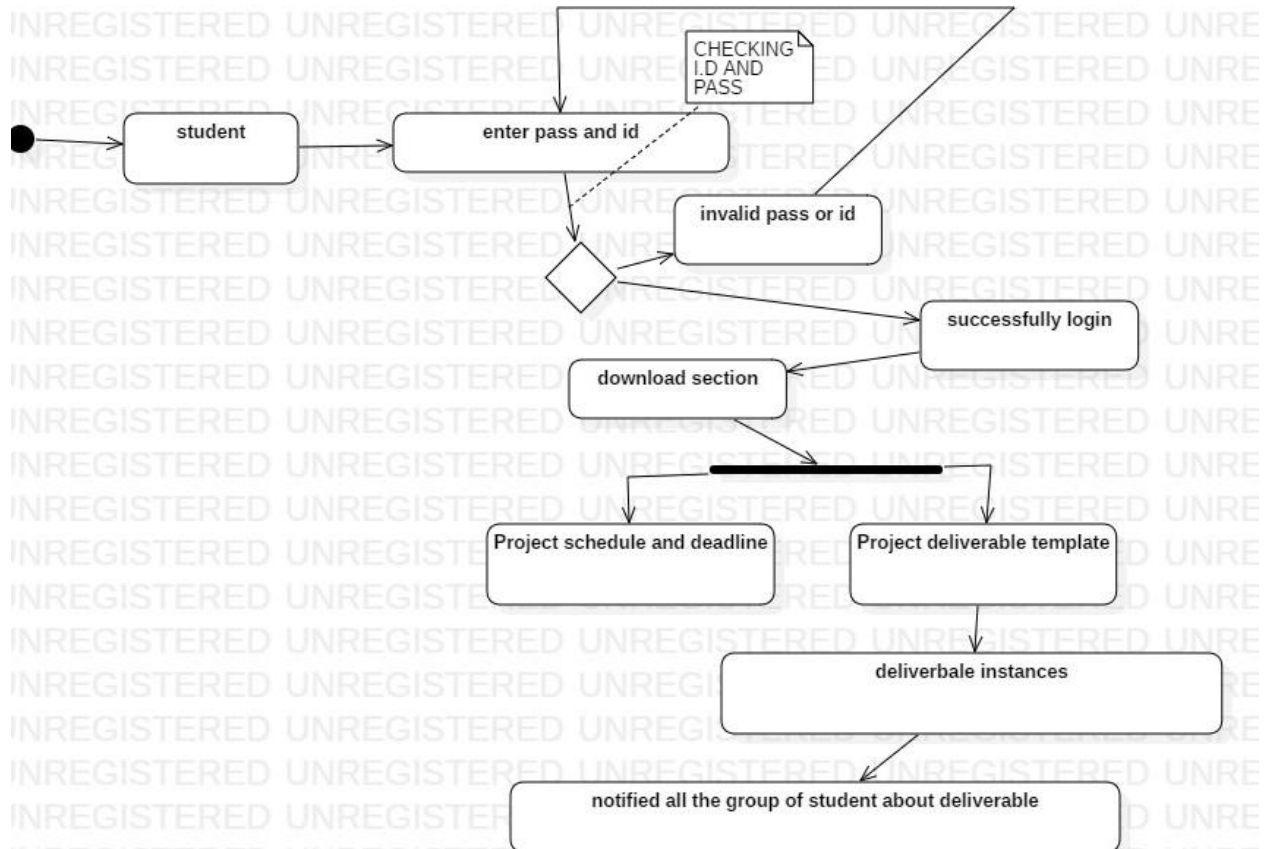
CHECKING I.D AND PASS

student

enter pass and id

invalid pass or id

successfully login

download section

Project schedule and deadline

Project deliverable template

deliverbale instances

notified all the group of student about deliverable

UNREGISTERED UNREGISTERED UNREGISTERED UNREGISTERED UNRE